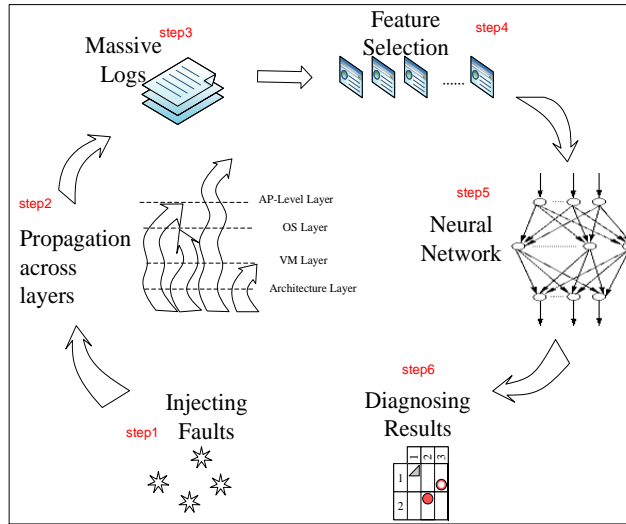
Massive Logs
step3

Feature Selection
step4

......

step2
Propagation across layers

AP-Level Layer
OS Layer
VM Layer
Architecture Layer

step5
Neural Network

step6
Diagnosing Results

Injecting Faults
step1

1
2
3
1
2